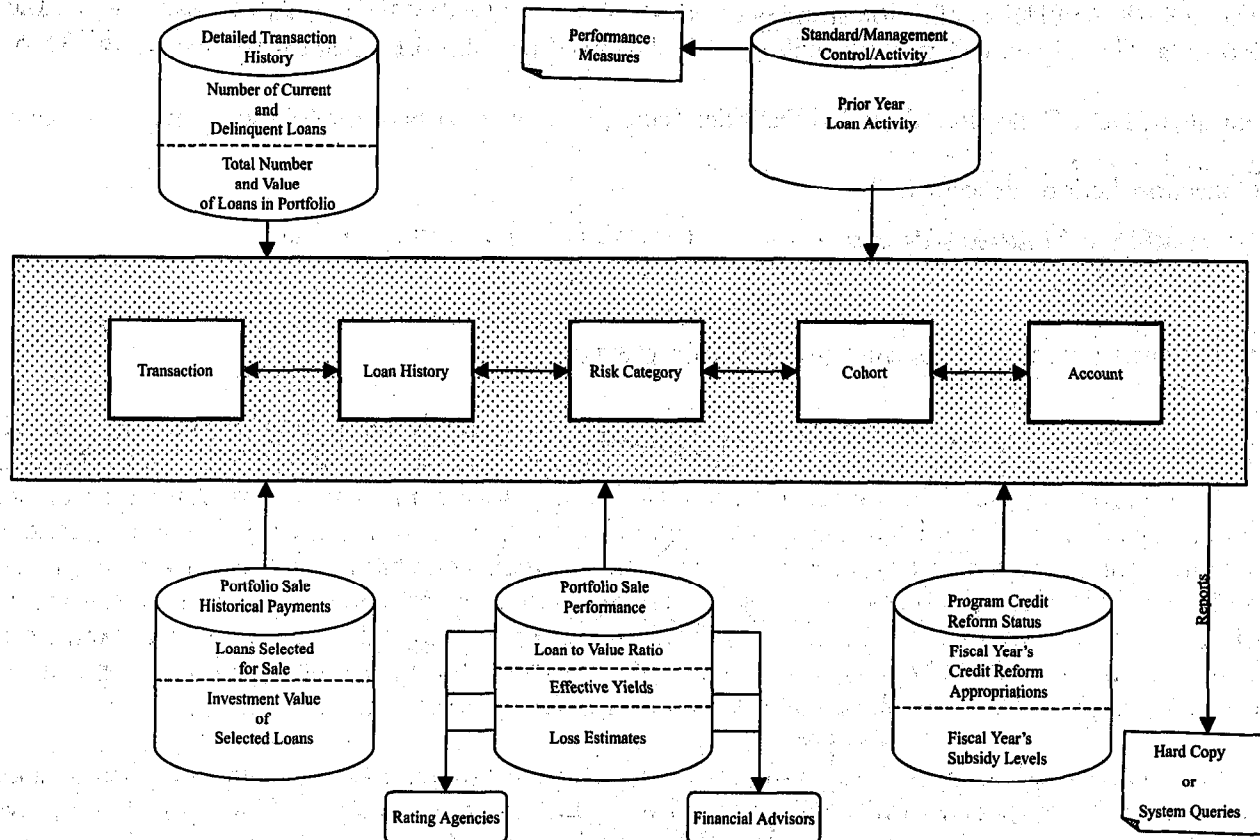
Detailed Transaction History

Number of Current and Delinquent Loans

Total Number and Value of Loans in Portfolio

Performance Measures

Standard/Management Control/Activity

Prior Year Loan Activity

Transaction

Loan History

Risk Category

Cohort

Account

Portfolio Sale Historical Payments

Loans Selected for Sale

Investment Value of Selected Loans

Portfolio Sale Performance

Loan to Value Ratio

Effective Yields

Loss Estimates

Program Credit Reform Status

Fiscal Year's Credit Reform Appropriations

Fiscal Year's Subsidy Levels

Reports

Hard Copy or System Queries

Rating Agencies

Financial Advisors